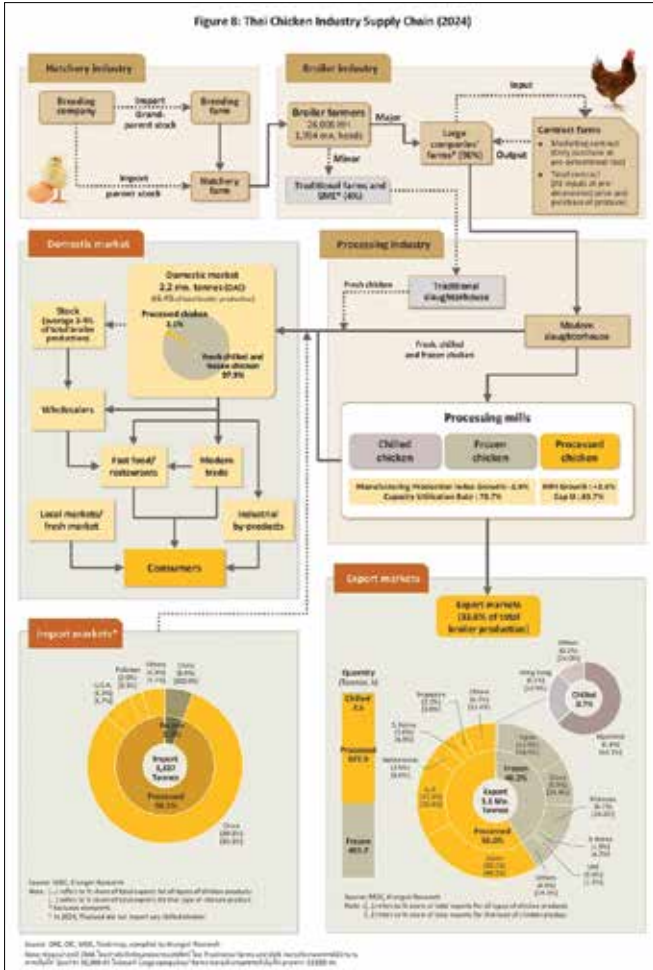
Figure 8: Thai Chicken Industry Supply Chain (2024)

Hatchery industry

Breeding company

Import Grand-parent stock

Breeding farm

Import parent stock

Hatchery farm

Broiler industry

Broiler farmers 28,000 (?) 1,704 mn. heads

Major

Minor

Input

Large companies' farms* (96%)

Output

Contract farm

• Marketing contract (Only purchase at pre-determined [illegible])

• Total contract (All inputs at pre-determined price and purchase of produce)

Traditional farms and SMEs* (4%)

Domestic market

Domestic market 2.2 mn. tonnes (DAO) ([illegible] of total broiler production)

Processed chicken 2.1%

Fresh chilled and frozen chicken 97.9%

Stock (average 2-3% of total broiler production)

Wholesalers

Fast food/ restaurants

Modern trade

Industrial by-products

Local markets/ fresh market

Consumers

Processing industry

Fresh chicken

Traditional slaughterhouse

Modern slaughterhouse

Fresh, chilled and frozen chicken

Processing mills

Chilled chicken

Frozen chicken

Processed chicken

Manufacturing Production Index Growth: -2.9% Capacity Utilization Rate: 75.7%

MPI Growth: +0.6% Cap U: 83.7%

Export markets

Export markets (33.6% of total broiler production)

Import markets*

Pakistan (2.8%) (3.3%)

Others (1.9%) (1.7%)

China (8.6%) (100.0%)

U.S.A. (2.3%) (6.7%)

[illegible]

Import 3,432 Tonnes

Processed 98.3%

China (89.6%) (90.4%)

Source: OAE, Krungsri Research
Note: 1.) refers to % share of total import for all types of chicken products
2.) refers to % share of total imports for that type of chicken product
* Excludes stockpile
** In 2024, Thailand did not import any chilled chicken

Quantity (Tonnes, K)

Chilled 0.6

Processed 577.9

Frozen 401.7

Singapore (2.1%) (3.0%)

Others (2.5%) (11.4%)

S. Korea (3.6%) (4.6%)

Netherlands (3.9%) (4.6%)

U.K. (17.2%) (17.4%)

Japan (60.5%) (49.1%)

Hong Kong (8.6%) (18.0%)

Others (8.2%) (16.0%)

Chilled 0.7%

Japanese (6.4%) (64.7%)

Frozen 46.2%

Export 1.1 Mn. Tonnes

Processed 53.0%

Japan (53.3%) (46.3%)

China (10.8%) (?)

Malaysia (4.7%) (15.8%)

S. Korea (1.9%) (4.2%)

UAE (1.3%) (1.7%)

Others (4.5%) (14.9%)

Source: MOC, Krungsri Research
Note: 1.) refers to % share of total exports for all types of chicken products
2.) refers to % share of total exports for that type of chicken product

Source: DLD, OIE, MOC, Trade map, compiled by Krungsri Research
Note: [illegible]